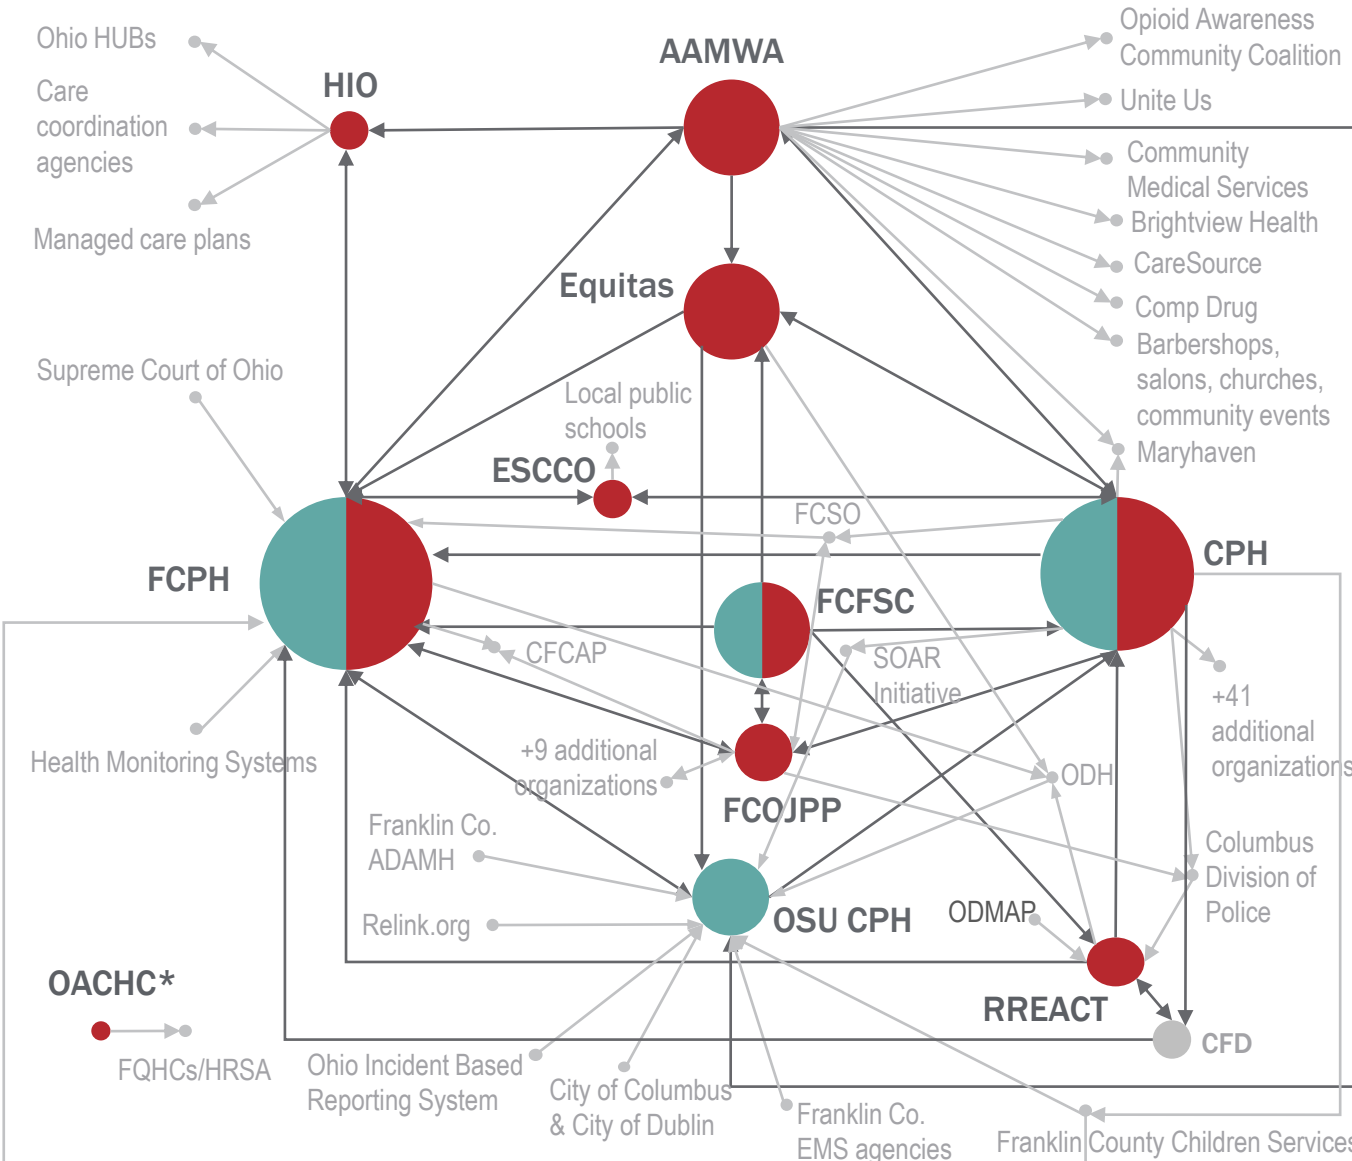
Ohio HUBs

Care coordination agencies

Managed care plans

HIO

AAMWA

Opioid Awareness Community Coalition

Unite Us

Community Medical Services

Brightview Health

CareSource

Comp Drug

Barbershops, salons, churches, community events

Maryhaven

Equitas

Supreme Court of Ohio

Local public schools

ESCCO

FCSO

FCPH

CPH

FCFSC

CFCAP

SOAR Initiative

+41 additional organizations

Health Monitoring Systems

+9 additional organizations

FCOJPP

ODH

Franklin Co. ADAMH

Columbus Division of Police

Relink.org

OSU CPH

ODMAP

OACHC*

RREACT

FQHCs/HRSA

CFD

Ohio Incident Based Reporting System

City of Columbus & City of Dublin

Franklin Co. EMS agencies

Franklin County Children Services